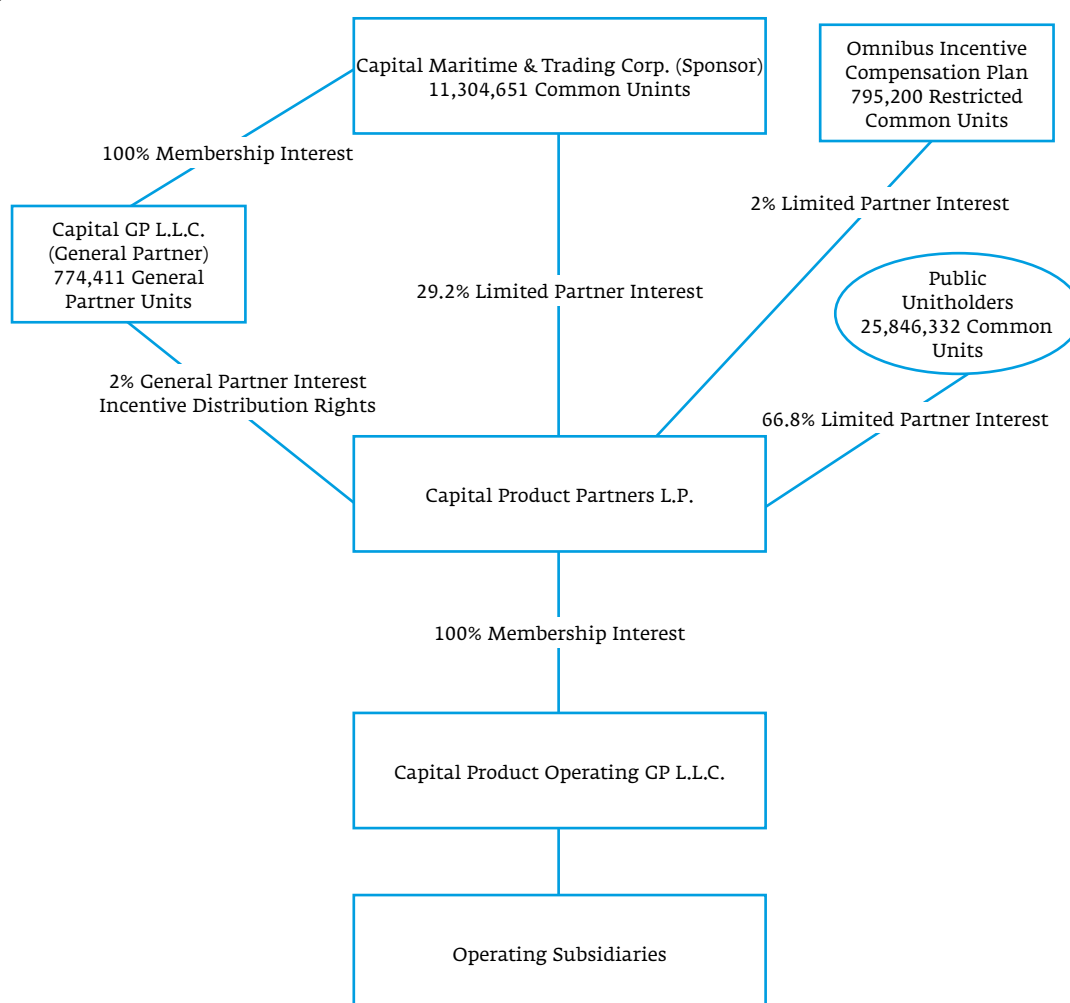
Capital Maritime & Trading Corp. (Sponsor)
11,304,651 Common Units

Omnibus Incentive Compensation Plan
795,200 Restricted Common Units

100% Membership Interest

2% Limited Partner Interest

Capital GP L.L.C.
(General Partner)
774,411 General Partner Units

29.2% Limited Partner Interest

Public Unitholders
25,846,332 Common Units

2% General Partner Interest
Incentive Distribution Rights

66.8% Limited Partner Interest

Capital Product Partners L.P.

100% Membership Interest

Capital Product Operating GP L.L.C.

Operating Subsidiaries